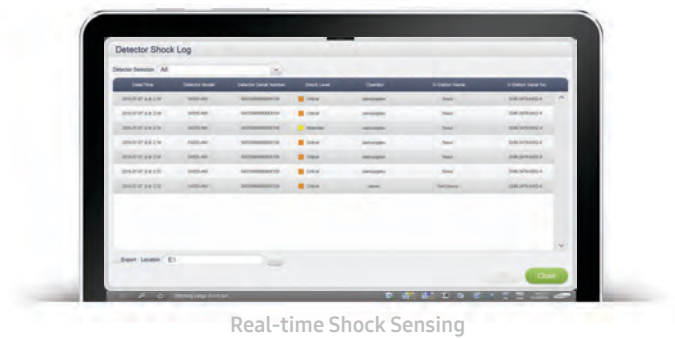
Detector Shock Log

Detector Selection All

| Date/Time | Detector Model | Detector Serial Number | Shock Level | Operator | X-Station Name | X-Station Serial No. |
|---|---|---|---|---|---|---|
| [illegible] | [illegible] | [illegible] | Critical | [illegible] | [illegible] | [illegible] |
| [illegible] | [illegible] | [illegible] | Critical | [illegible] | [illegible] | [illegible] |
| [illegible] | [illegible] | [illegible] | Moderate | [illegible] | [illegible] | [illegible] |
| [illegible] | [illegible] | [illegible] | Critical | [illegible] | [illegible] | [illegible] |
| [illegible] | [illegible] | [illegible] | Critical | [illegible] | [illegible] | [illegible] |
| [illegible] | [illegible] | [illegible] | Critical | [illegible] | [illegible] | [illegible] |
| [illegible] | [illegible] | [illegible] | Critical | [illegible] | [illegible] | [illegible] |

Export Location E:\

Close

Real-time Shock Sensing